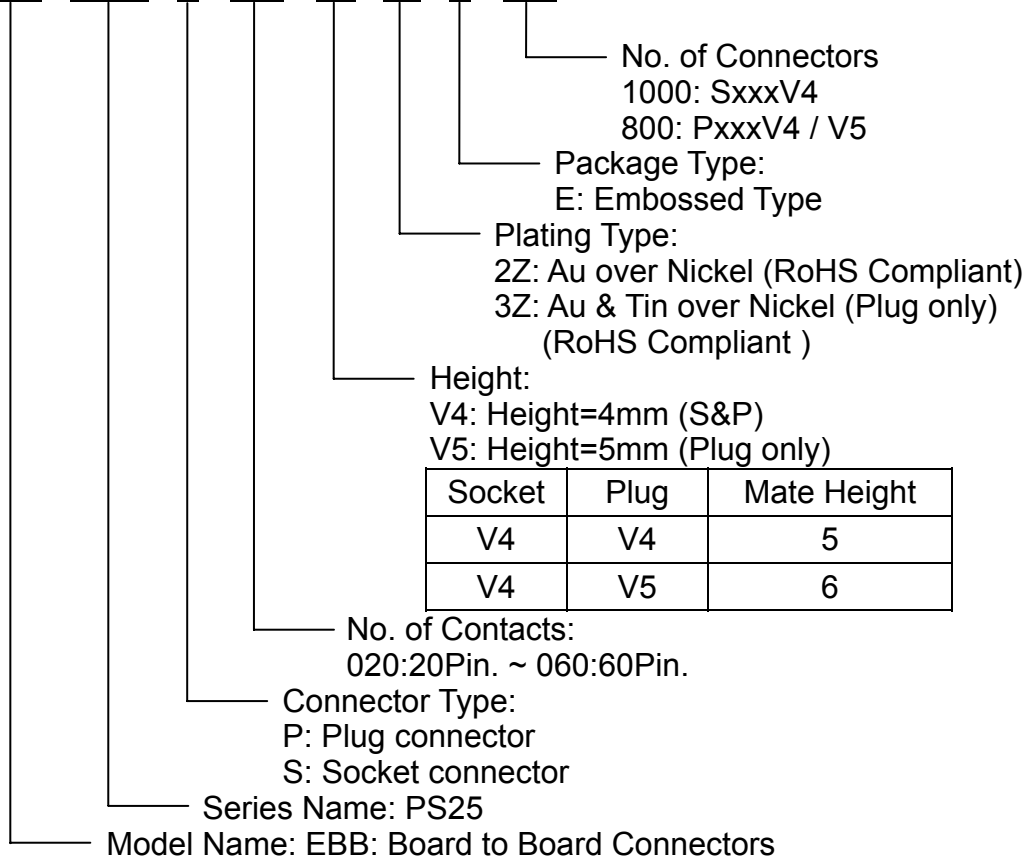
No. of Connectors
1000: SxxxV4
800: PxxxV4 / V5

Package Type:
E: Embossed Type

Plating Type:
2Z: Au over Nickel (RoHS Compliant)
3Z: Au & Tin over Nickel (Plug only) (RoHS Compliant )

Height:
V4: Height=4mm (S&P)
V5: Height=5mm (Plug only)

| Socket | Plug | Mate Height |
|---|---|---|
| V4 | V4 | 5 |
| V4 | V5 | 6 |

No. of Contacts:
020:20Pin. ~ 060:60Pin.

Connector Type:
P: Plug connector
S: Socket connector

Series Name: PS25

Model Name: EBB: Board to Board Connectors